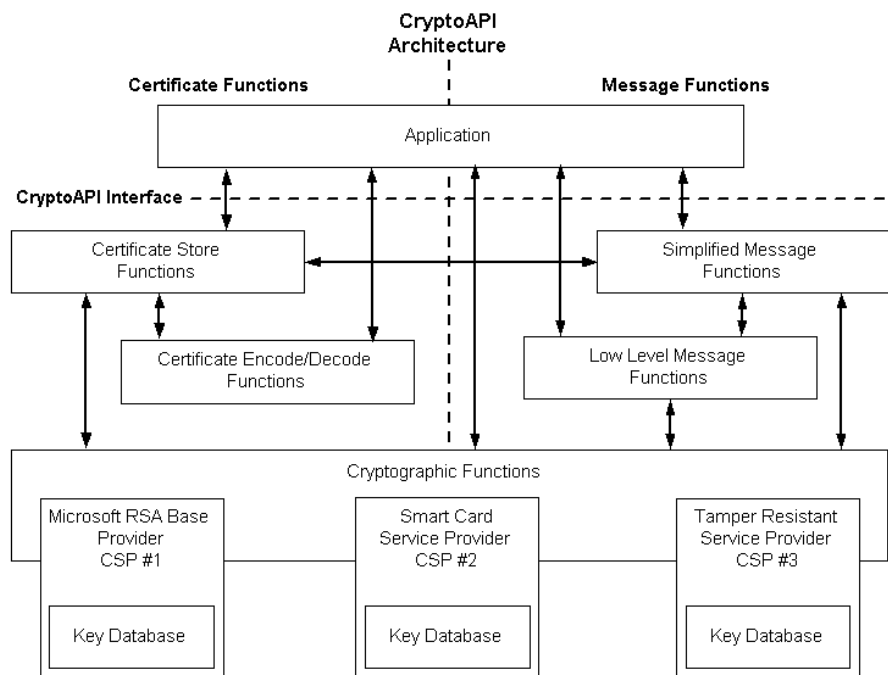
CryptoAPI Architecture

Certificate Functions

Message Functions

Application

CryptoAPI Interface

Certificate Store Functions

Simplified Message Functions

Certificate Encode/Decode Functions

Low Level Message Functions

Cryptographic Functions

Microsoft RSA Base Provider CSP #1

Key Database

Smart Card Service Provider CSP #2

Key Database

Tamper Resistant Service Provider CSP #3

Key Database